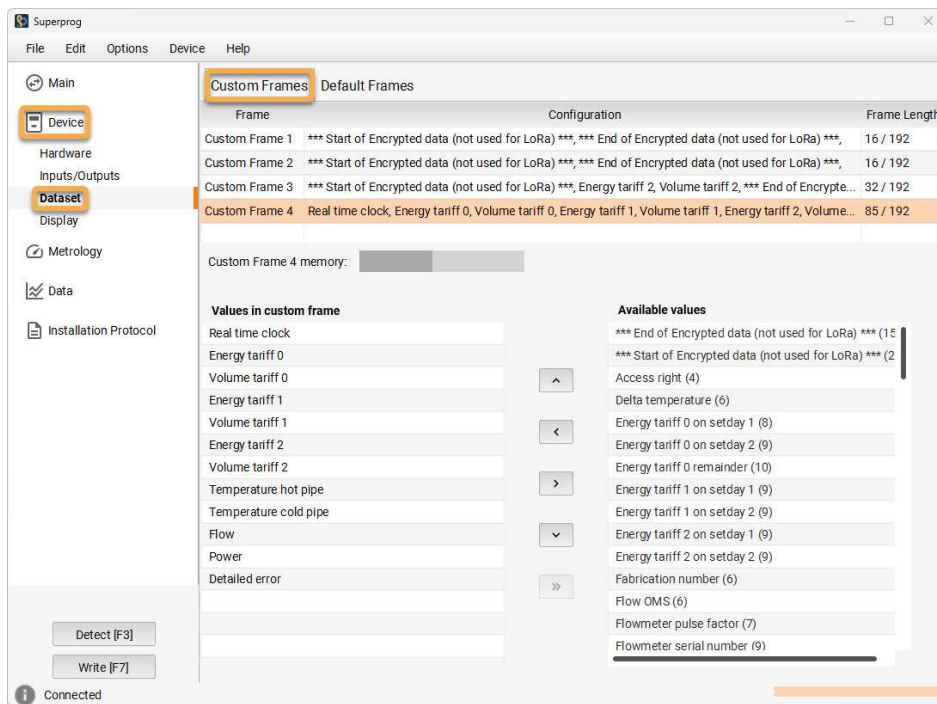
Superprog

File Edit Options Device Help

Main

Device

Hardware

Inputs/Outputs

Dataset

Display

Metrology

Data

Installation Protocol

Custom Frames Default Frames

| Frame | Configuration | Frame Length |
|---|---|---|
| Custom Frame 1 | *** Start of Encrypted data (not used for LoRa) ***, *** End of Encrypted data (not used for LoRa) ***, | 16 / 192 |
| Custom Frame 2 | *** Start of Encrypted data (not used for LoRa) ***, *** End of Encrypted data (not used for LoRa) ***, | 16 / 192 |
| Custom Frame 3 | *** Start of Encrypted data (not used for LoRa) ***, Energy tariff 2, Volume tariff 2, *** End of Encrypte... | 32 / 192 |
| Custom Frame 4 | Real time clock, Energy tariff 0, Volume tariff 0, Energy tariff 1, Volume tariff 1, Energy tariff 2, Volume... | 85 / 192 |

Custom Frame 4 memory:

Values in custom frame

Real time clock
Energy tariff 0
Volume tariff 0
Energy tariff 1
Volume tariff 1
Energy tariff 2
Volume tariff 2
Temperature hot pipe
Temperature cold pipe
Flow
Power
Detailed error

Available values

*** End of Encrypted data (not used for LoRa) *** (15
*** Start of Encrypted data (not used for LoRa) *** (2
Access right (4)
Delta temperature (6)
Energy tariff 0 on setday 1 (8)
Energy tariff 0 on setday 2 (9)
Energy tariff 0 remainder (10)
Energy tariff 1 on setday 1 (9)
Energy tariff 1 on setday 2 (9)
Energy tariff 2 on setday 1 (9)
Energy tariff 2 on setday 2 (9)
Fabrication number (6)
Flow OMS (6)
Flowmeter pulse factor (7)
Flowmeter serial number (9)

Detect [F3]

Write [F7]

Connected